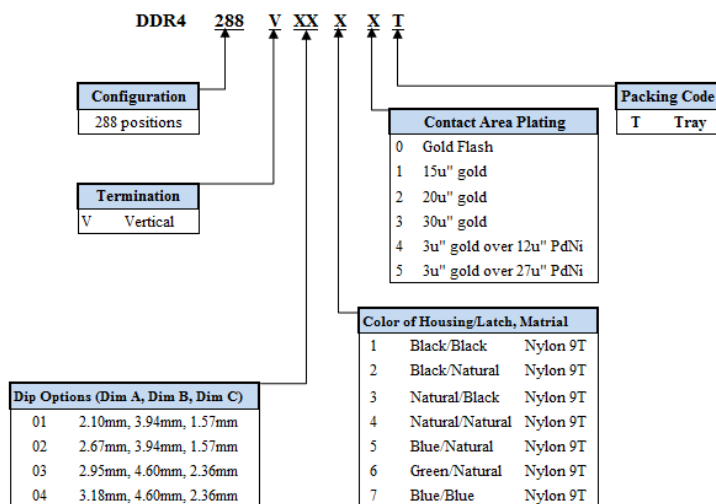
DDR4 288 V XX X X T

| Configuration |
|---|
| 288 positions |

| Termination | |
|---|---|
| V | Vertical |

| Dip Options (Dim A, Dim B, Dim C) | |
|---|---|
| 01 | 2.10mm, 3.94mm, 1.57mm |
| 02 | 2.67mm, 3.94mm, 1.57mm |
| 03 | 2.95mm, 4.60mm, 2.36mm |
| 04 | 3.18mm, 4.60mm, 2.36mm |

| Contact Area Plating | |
|---|---|
| 0 | Gold Flash |
| 1 | 15u" gold |
| 2 | 20u" gold |
| 3 | 30u" gold |
| 4 | 3u" gold over 12u" PdNi |
| 5 | 3u" gold over 27u" PdNi |

| Packing Code | |
|---|---|
| T | Tray |

| Color of Housing/Latch, Matrial | | |
|---|---|---|
| 1 | Black/Black | Nylon 9T |
| 2 | Black/Natural | Nylon 9T |
| 3 | Natural/Black | Nylon 9T |
| 4 | Natural/Natural | Nylon 9T |
| 5 | Blue/Natural | Nylon 9T |
| 6 | Green/Natural | Nylon 9T |
| 7 | Blue/Blue | Nylon 9T |